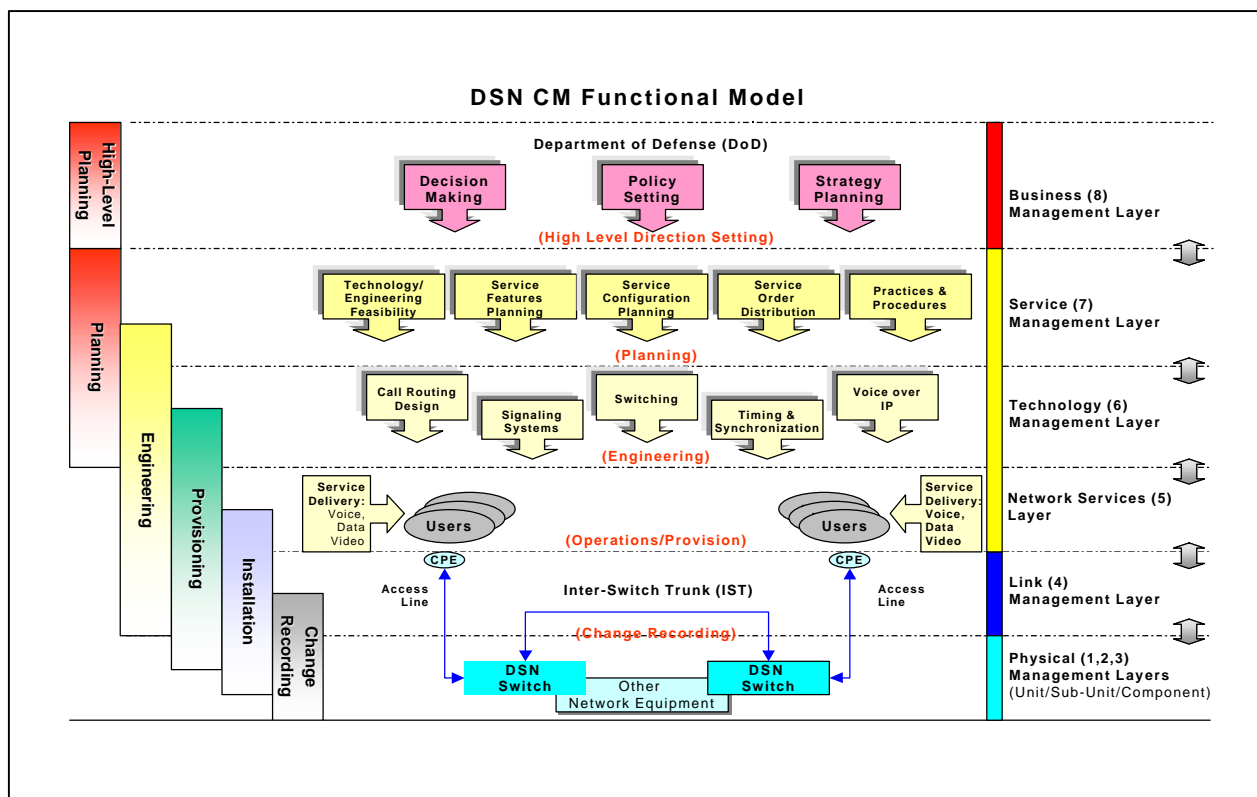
DSN CM Functional Model

High-Level Planning

Planning

Engineering

Provisioning

Installation

Change Recording

Department of Defense (DoD)

Decision Making

Policy Setting

Strategy Planning

(High Level Direction Setting)

Technology/ Engineering Feasibility

Service Features Planning

Service Configuration Planning

Service Order Distribution

Practices & Procedures

(Planning)

Call Routing Design

Signaling Systems

Switching

Timing & Synchronization

Voice over IP

(Engineering)

Service Delivery: Voice, Data Video

Users

Users

Service Delivery: Voice, Data Video

(Operations/Provision)

CPE

CPE

Access Line

Inter-Switch Trunk (IST)

Access Line

(Change Recording)

DSN Switch

Other Network Equipment

DSN Switch

Business (8) Management Layer

Service (7) Management Layer

Technology (6) Management Layer

Network Services (5) Layer

Link (4) Management Layer

Physical (1,2,3) Management Layers (Unit/Sub-Unit/Component)